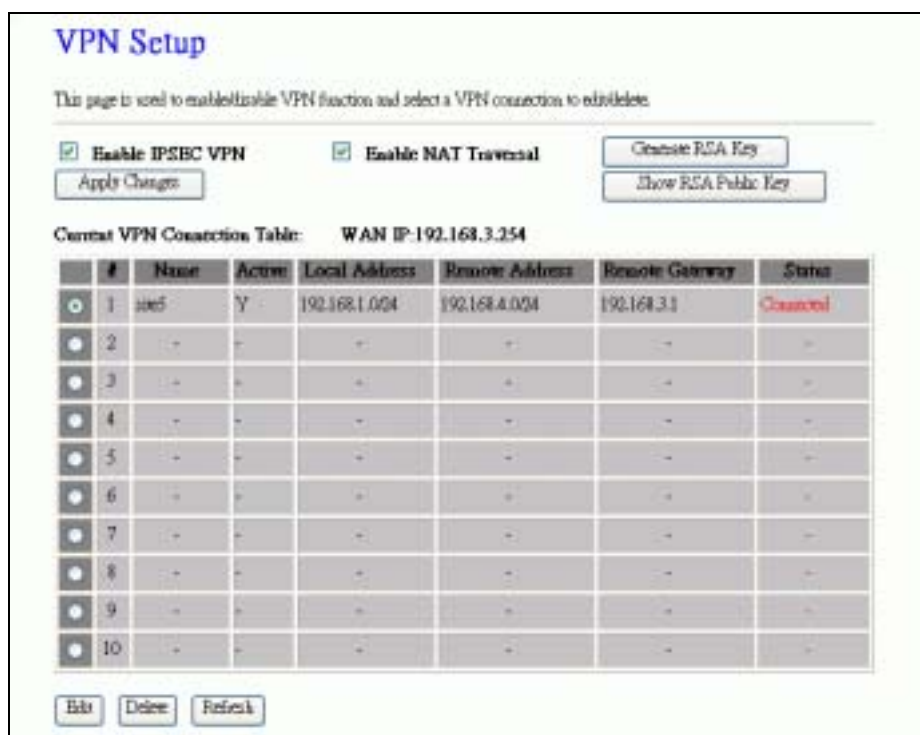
VPN Setup

This page is used to enable/disable VPN function and select a VPN connection to edit/delete.

Enable IPSEC VPN

Enable NAT Traversal

Generate RSA Key

Apply Changes

Show RSA Public Key

Current VPN Connection Table: WAN IP:192.168.3.254

| | # | Name | Active | Local Address | Remote Address | Remote Gateway | Status |
|---|---|---|---|---|---|---|---|
| | 1 | site5 | Y | 192.168.1.0/24 | 192.168.4.0/24 | 192.168.3.1 | Connected |
| | 2 | - | - | - | - | - | - |
| | 3 | - | - | - | - | - | - |
| | 4 | - | - | - | - | - | - |
| | 5 | - | - | - | - | - | - |
| | 6 | - | - | - | - | - | - |
| | 7 | - | - | - | - | - | - |
| | 8 | - | - | - | - | - | - |
| | 9 | - | - | - | - | - | - |
| | 10 | - | - | - | - | - | - |

Edit Delete Refresh